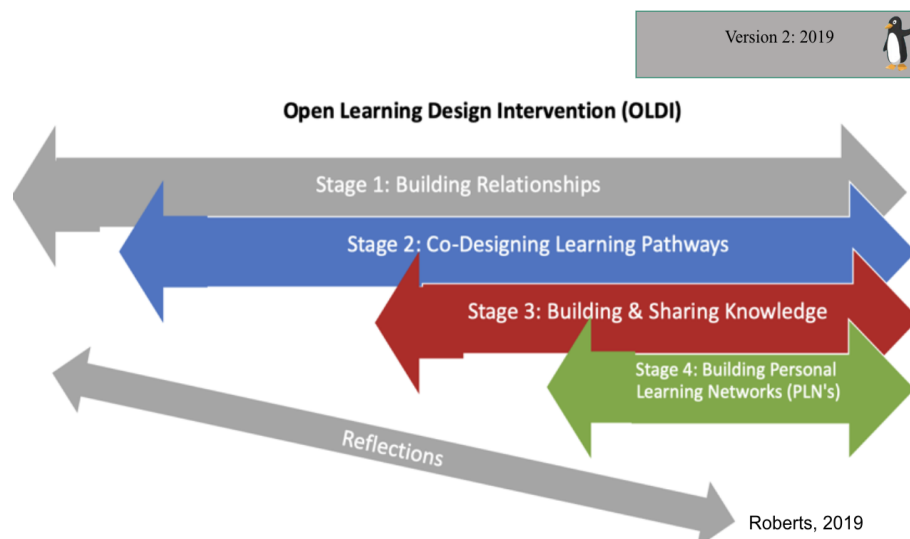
Version 2: 2019

Open Learning Design Intervention (OLDI)

Stage 1: Building Relationships

Stage 2: Co-Designing Learning Pathways

Stage 3: Building & Sharing Knowledge

Stage 4: Building Personal Learning Networks (PLN's)

Reflections

Roberts, 2019